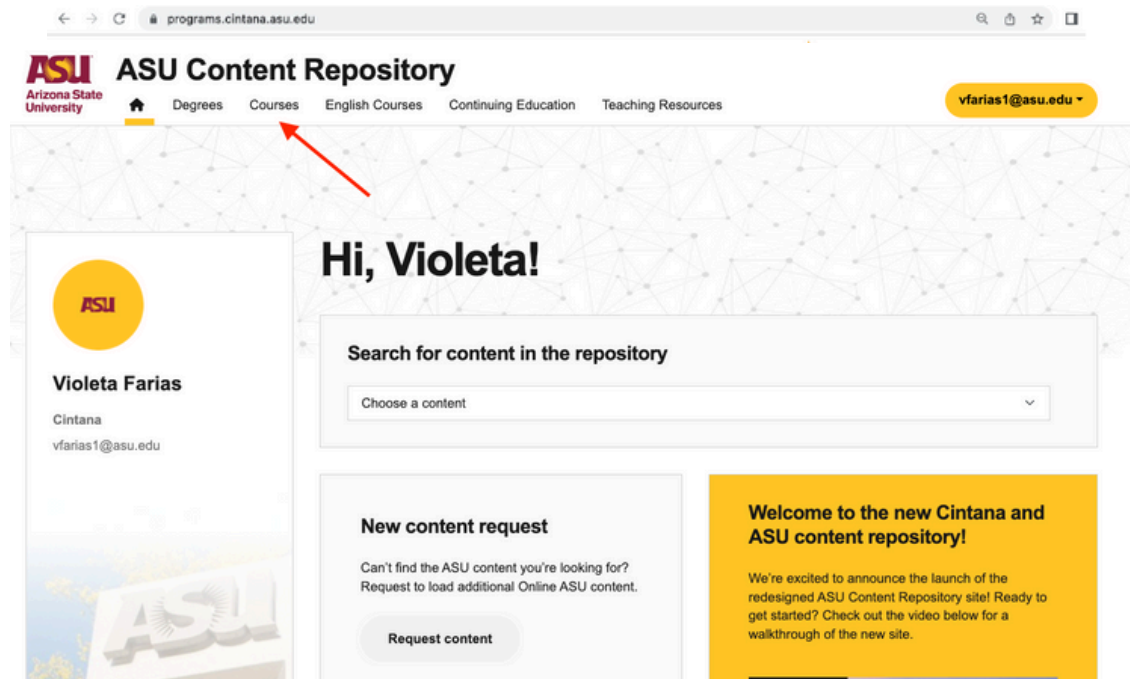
programs.cintana.asu.edu

ASU Arizona State University

ASU Content Repository

Degrees Courses English Courses Continuing Education Teaching Resources

vfarias1@asu.edu

ASU

Violeta Farias

Cintana

vfarias1@asu.edu

Hi, Violeta!

Search for content in the repository

Choose a content

New content request

Can't find the ASU content you're looking for? Request to load additional Online ASU content.

Request content

Welcome to the new Cintana and ASU content repository!

We're excited to announce the launch of the redesigned ASU Content Repository site! Ready to get started? Check out the video below for a walkthrough of the new site.

ASU